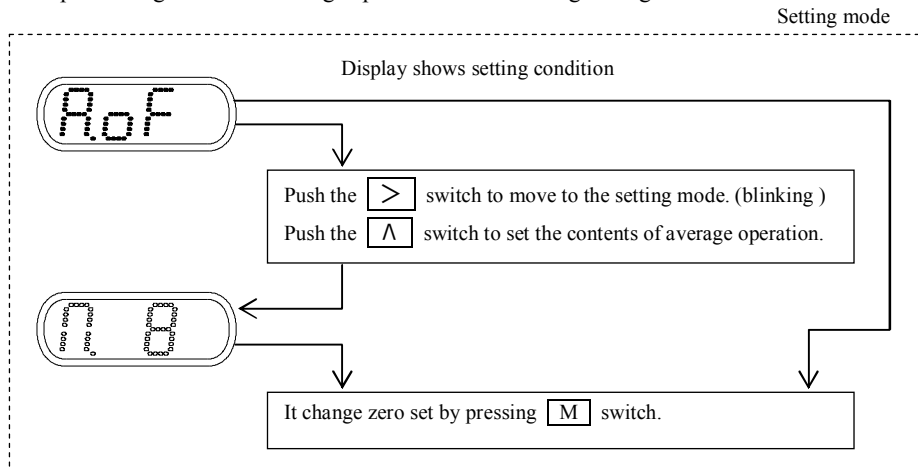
Setting mode

Display shows setting condition

AoF

Push the > switch to move to the setting mode. (blinking )

Push the ∧ switch to set the contents of average operation.

n. 8

It change zero set by pressing M switch.